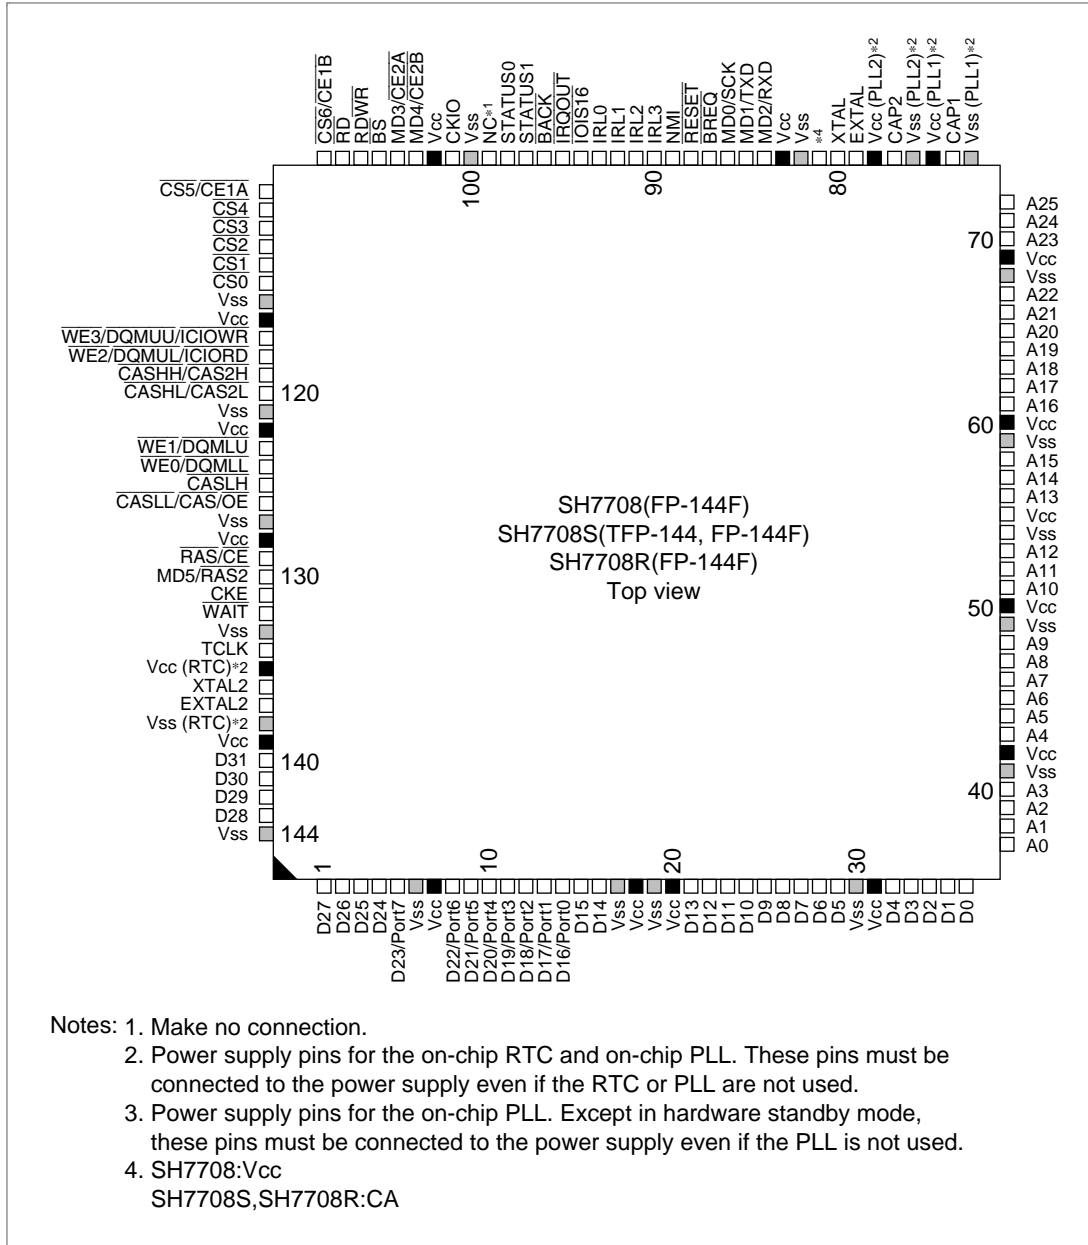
CS6/CE1B
RD
RDWR
BS
MD3/CE2A
MD4/CE2B
Vcc
CKIO
Vss
NC*1
STATUS0
STATUS1
BACK
IRQOUT
IOIS16
IRL0
IRL1
IRL2
IRL3
NMI
RESET
BREQ
MD0/SCK
MD1/TXD
MD2/RXD
Vcc
Vss
*4
XTAL
EXTAL
Vcc (PLL2)*2
CAP2
Vss (PLL2)*2
Vcc (PLL1)*2
CAP1
Vss (PLL1)*2

100
90
80

CS5/CE1A
CS4
CS3
CS2
CS1
CS0
Vss
Vcc
WE3/DQMUU/ICIOWR
WE2/DQMUL/ICIORD
CASHH/CAS2H
CASHL/CAS2L
120
Vss
Vcc
WE1/DQMLU
WE0/DQMLL
CASLH
CASLL/CAS/OE
Vss
Vcc
RAS/CE
MD5/RAS2
130
CKE
WAIT
Vss
TCLK
Vcc (RTC)*2
XTAL2
EXTAL2
Vss (RTC)*2
Vcc
D31
140
D30
D29
D28
Vss
144

A25
A24
70
A23
Vcc
Vss
A22
A21
A20
A19
A18
A17
A16
60
Vcc
Vss
A15
A14
A13
Vcc
Vss
A12
A11
A10
50
Vcc
Vss
A9
A8
A7
A6
A5
A4
Vcc
Vss
40
A3
A2
A1
A0

SH7708(FP-144F)
SH7708S(TFP-144, FP-144F)
SH7708R(FP-144F)
Top view

1
10
20
30

D27
D26
D25
D24
D23/Port7
Vss
Vcc
D22/Port6
D21/Port5
D20/Port4
D19/Port3
D18/Port2
D17/Port1
D16/Port0
D15
D14
Vss
Vcc
Vss
Vcc
D13
D12
D11
D10
D9
D8
D7
D6
D5
Vss
Vcc
D4
D3
D2
D1
D0

Notes: 1. Make no connection.
2. Power supply pins for the on-chip RTC and on-chip PLL. These pins must be connected to the power supply even if the RTC or PLL are not used.
3. Power supply pins for the on-chip PLL. Except in hardware standby mode, these pins must be connected to the power supply even if the PLL is not used.
4. SH7708:Vcc
SH7708S,SH7708R:CA